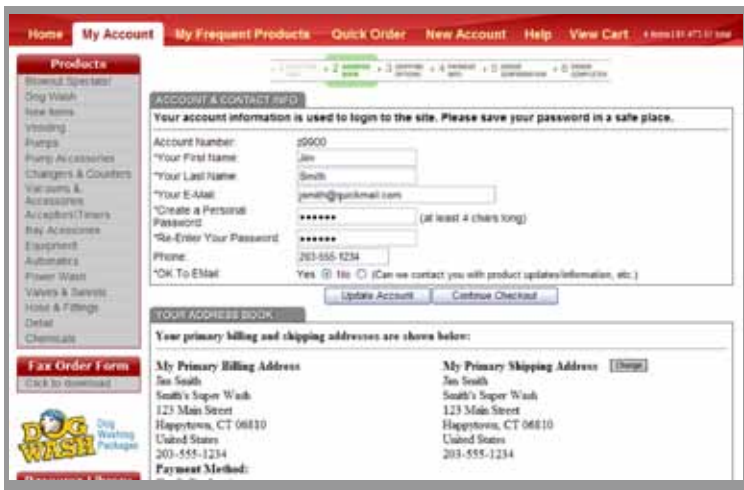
Home My Account My Frequent Products Quick Order New Account Help View Cart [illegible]

Products
Blowout Specials!
Dog Wash
New Items
Vending
Pumps
Pump Accessories
Changers & Counters
Vacuums & Accessories
Acceptors/Timers
Bay Accessories
Equipment
Automatics
Power Wash
Valves & Swivels
Hose & Fittings
Detail
Chemicals

Fax Order Form
Click to download

DOG WASH Dog Washing Packages

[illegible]

1 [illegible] 2 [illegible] 3 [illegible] 4 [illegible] 5 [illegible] 6 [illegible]

ACCOUNT & CONTACT INFO

Your account information is used to login to the site. Please save your password in a safe place.

Account Number: 29900
*Your First Name: Jim
*Your Last Name: Smith
*Your E-Mail: jsmith@quickmail.com
*Create a Personal Password: •••••• (at least 4 chars long)
*Re-Enter Your Password: ••••••
Phone: 203-555-1234
*OK To EMail: Yes No (Can we contact you with product updates/information, etc.)

Update Account Continue Checkout

YOUR ADDRESS BOOK

Your primary billing and shipping addresses are shown below:

My Primary Billing Address
Jim Smith
Smith's Super Wash
123 Main Street
Happytown, CT 06810
United States
203-555-1234
Payment Method:

My Primary Shipping Address Change
Jim Smith
Smith's Super Wash
123 Main Street
Happytown, CT 06810
United States
203-555-1234